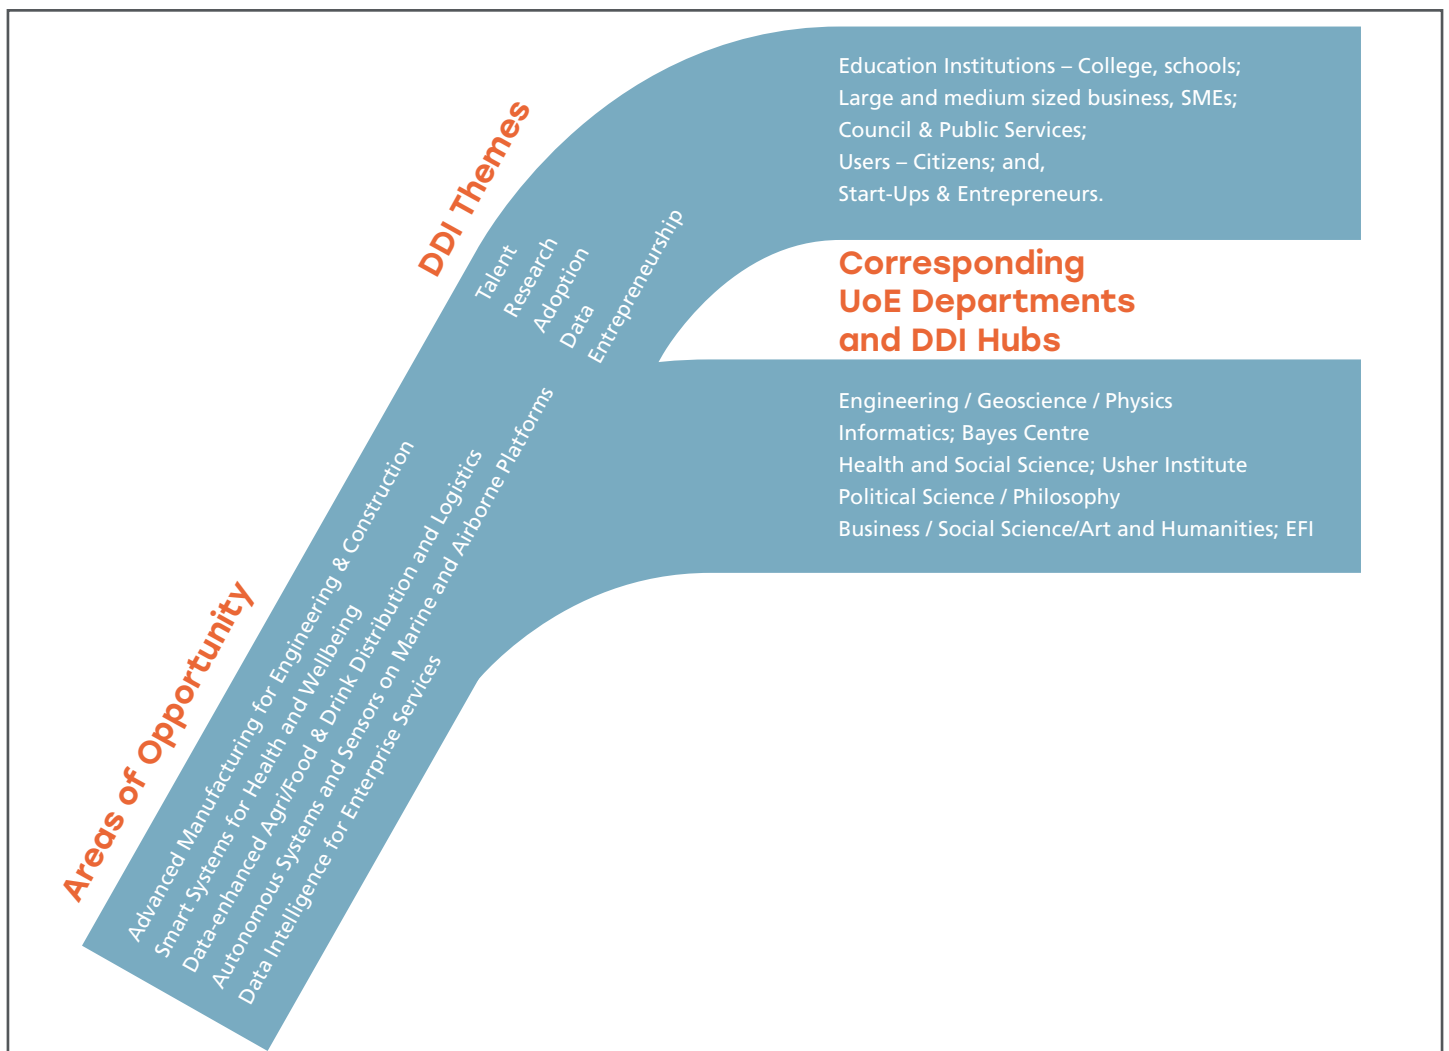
Areas of Opportunity

Advanced Manufacturing for Engineering & Construction
Smart Systems for Health and Wellbeing
Data-enhanced Agri/Food & Drink Distribution and Logistics
Autonomous Systems and Sensors on Marine and Airborne Platforms
Data Intelligence for Enterprise Services

DDI Themes

Talent
Research
Adoption
Data
Entrepreneurship

Education Institutions – College, schools;
Large and medium sized business, SMEs;
Council & Public Services;
Users – Citizens; and,
Start-Ups & Entrepreneurs.

Corresponding UoE Departments and DDI Hubs

Engineering / Geoscience / Physics
Informatics; Bayes Centre
Health and Social Science; Usher Institute
Political Science / Philosophy
Business / Social Science/Art and Humanities; EFI